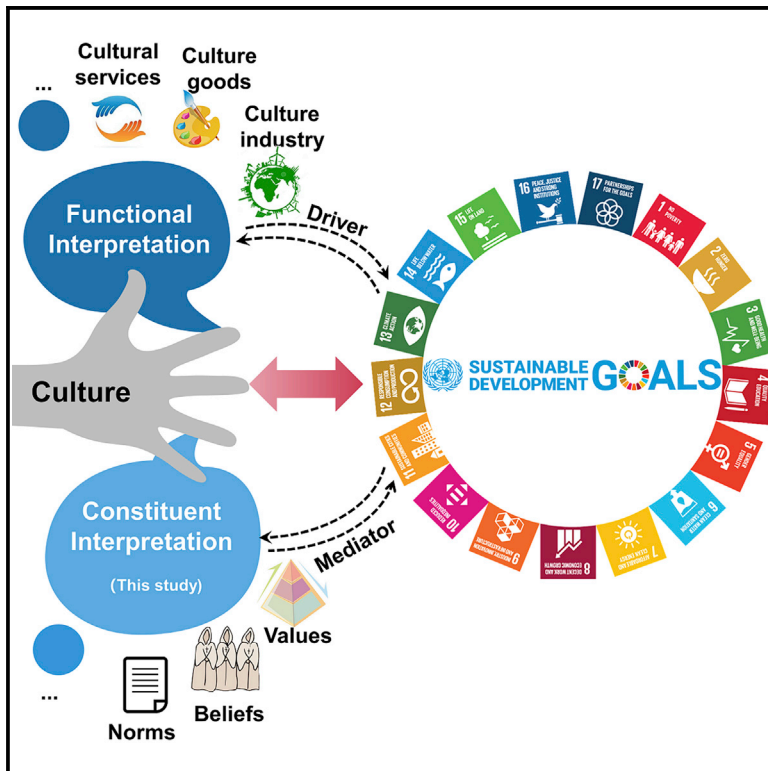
...

Cultural services

Culture goods

Culture industry

Functional Interpretation

Driver

Culture

Constituent Interpretation

(This study)

Mediator

Values

Beliefs

Norms

...

SUSTAINABLE DEVELOPMENT GOALS

1 NO POVERTY

2 ZERO HUNGER

3 GOOD HEALTH AND WELL-BEING

4 QUALITY EDUCATION

5 GENDER EQUALITY

6 CLEAN WATER AND SANITATION

7 AFFORDABLE AND CLEAN ENERGY

8 DECENT WORK AND ECONOMIC GROWTH

9 INDUSTRY, INNOVATION AND INFRASTRUCTURE

10 REDUCED INEQUALITIES

11 SUSTAINABLE CITIES AND COMMUNITIES

12 RESPONSIBLE CONSUMPTION AND PRODUCTION

13 CLIMATE ACTION

14 LIFE BELOW WATER

15 LIFE ON LAND

16 PEACE, JUSTICE AND STRONG INSTITUTIONS

17 PARTNERSHIPS FOR THE GOALS